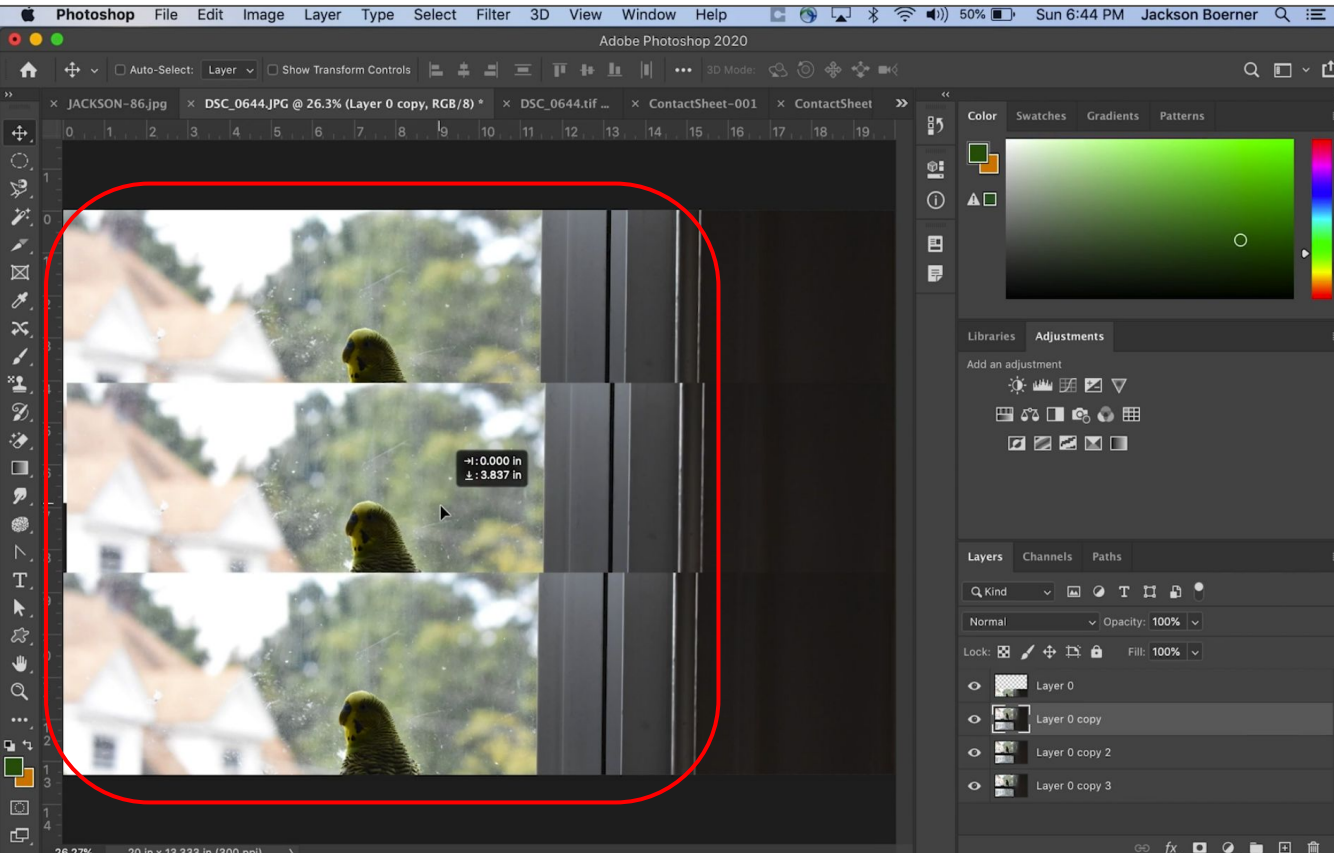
Photoshop File Edit Image Layer Type Select Filter 3D View Window Help

50% Sun 6:44 PM Jackson Boerner

Adobe Photoshop 2020

Auto-Select: Layer Show Transform Controls ••• 3D Mode:

JACKSON-86.jpg × DSC_0644.JPG @ 26.3% (Layer 0 copy, RGB/8) * × DSC_0644.tif ... × ContactSheet-001 × ContactSheet

0 1 2 3 4 5 6 7 8 9 10 11 12 13 14 15 16 17 18 19

→I: 0.000 in
⊥: 3.837 in

Color Swatches Gradients Patterns

Libraries Adjustments

Add an adjustment

Layers Channels Paths

Kind

Normal Opacity: 100%

Lock: Fill: 100%

Layer 0

Layer 0 copy

Layer 0 copy 2

Layer 0 copy 3

26.27% 20 in x 13.333 in (300 ppi)